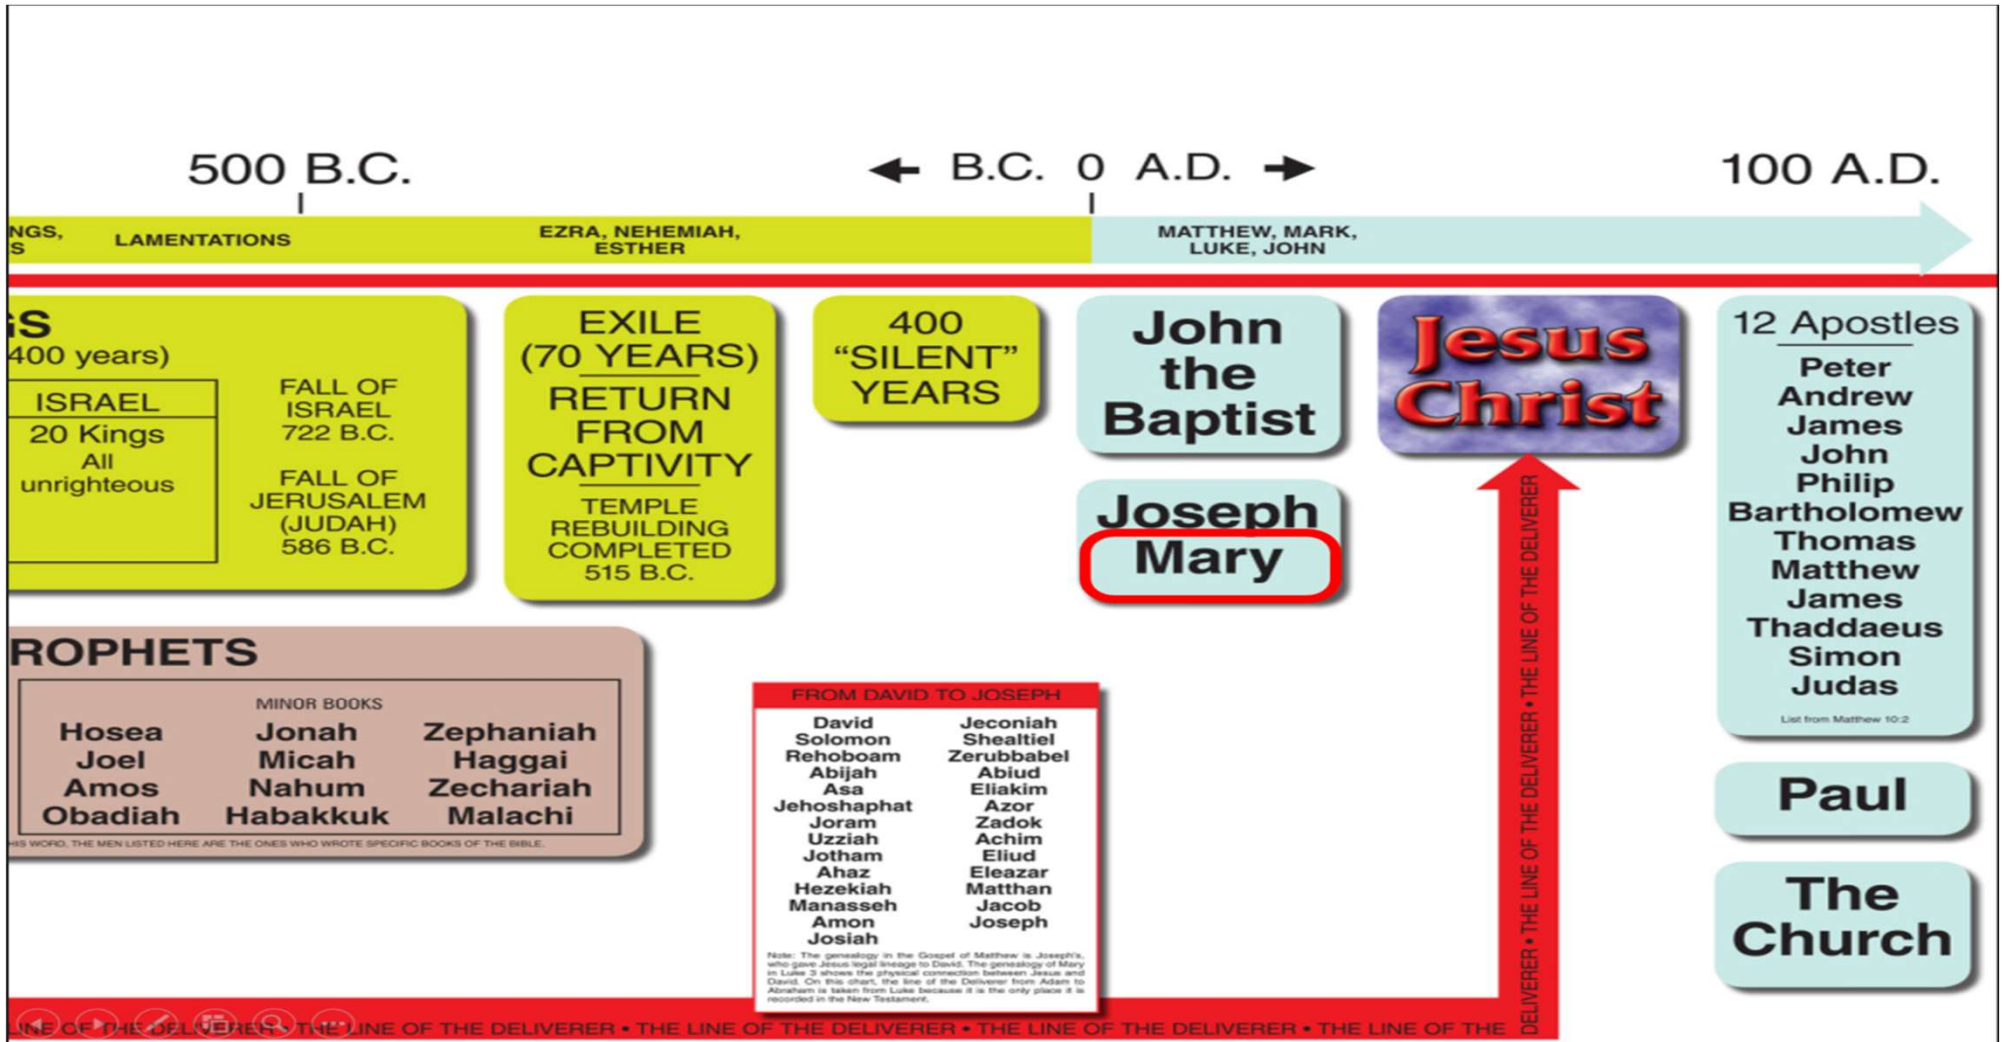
500 B.C.

← B.C. 0 A.D. →

100 A.D.

NGS, S

LAMENTATIONS

EZRA, NEHEMIAH, ESTHER

MATTHEW, MARK, LUKE, JOHN

GS
400 years)

ISRAEL
20 Kings
All unrighteous

FALL OF ISRAEL 722 B.C.

FALL OF JERUSALEM (JUDAH) 586 B.C.

EXILE (70 YEARS)
RETURN FROM CAPTIVITY
TEMPLE REBUILDING COMPLETED 515 B.C.

400 "SILENT" YEARS

John the Baptist

Joseph
Mary

Jesus Christ

12 Apostles
Peter
Andrew
James
John
Philip
Bartholomew
Thomas
Matthew
James
Thaddaeus
Simon
Judas
List from Matthew 10:2

Paul

The Church

ROPHETS

MINOR BOOKS

| Hosea | Jonah | Zephaniah |
|---|---|---|
| Joel | Micah | Haggai |
| Amos | Nahum | Zechariah |
| Obadiah | Habakkuk | Malachi |

HIS WORD. THE MEN LISTED HERE ARE THE ONES WHO WROTE SPECIFIC BOOKS OF THE BIBLE.

FROM DAVID TO JOSEPH

| David | Jeconiah |
|---|---|
| Solomon | Shealtiel |
| Rehoboam | Zerubbabel |
| Abijah | Abiud |
| Asa | Eliakim |
| Jehoshaphat | Azor |
| Joram | Zadok |
| Uzziah | Achim |
| Jotham | Eliud |
| Ahaz | Eleazar |
| Hezekiah | Matthan |
| Manasseh | Jacob |
| Amon | Joseph |
| Josiah | |

Note: The genealogy in the Gospel of Matthew is Joseph's, who gave Jesus legal lineage to David. The genealogy of Mary in Luke 3 shows the physical connection between Jesus and David. On this chart, the line of the Deliverer from Adam to Abraham is taken from Luke because it is the only place it is recorded in the New Testament.

LINE OF THE DELIVERER • THE LINE OF THE DELIVERER • THE LINE OF THE DELIVERER • THE LINE OF THE DELIVERER • THE LINE OF THE DELIVERER • THE LINE OF THE DELIVERER • THE LINE OF THE DELIVERER • THE LINE OF THE DELIVERER